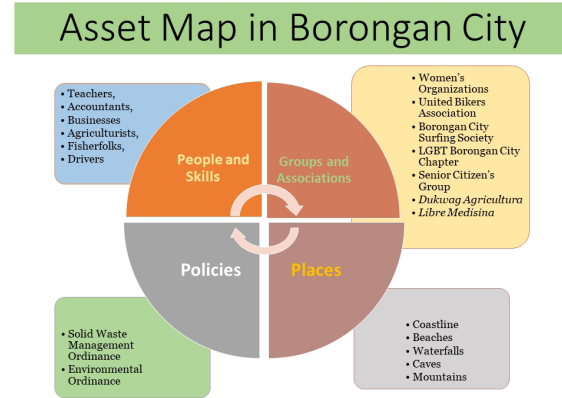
Asset Map in Borongan City

- Teachers,
- Accountants,
- Businesses
- Agriculturists,
- Fisherfolks,
- Drivers

People and Skills

Groups and Associations

- Women's Organizations
- United Bikers Association
- Borongan City Surfing Society
- LGBT Borongan City Chapter
- Senior Citizen's Group
- Dukwag Agricultura
- Libre Medisina

Policies

Places

- Solid Waste Management Ordinance
- Environmental Ordinance

- Coastline
- Beaches
- Waterfalls
- Caves
- Mountains